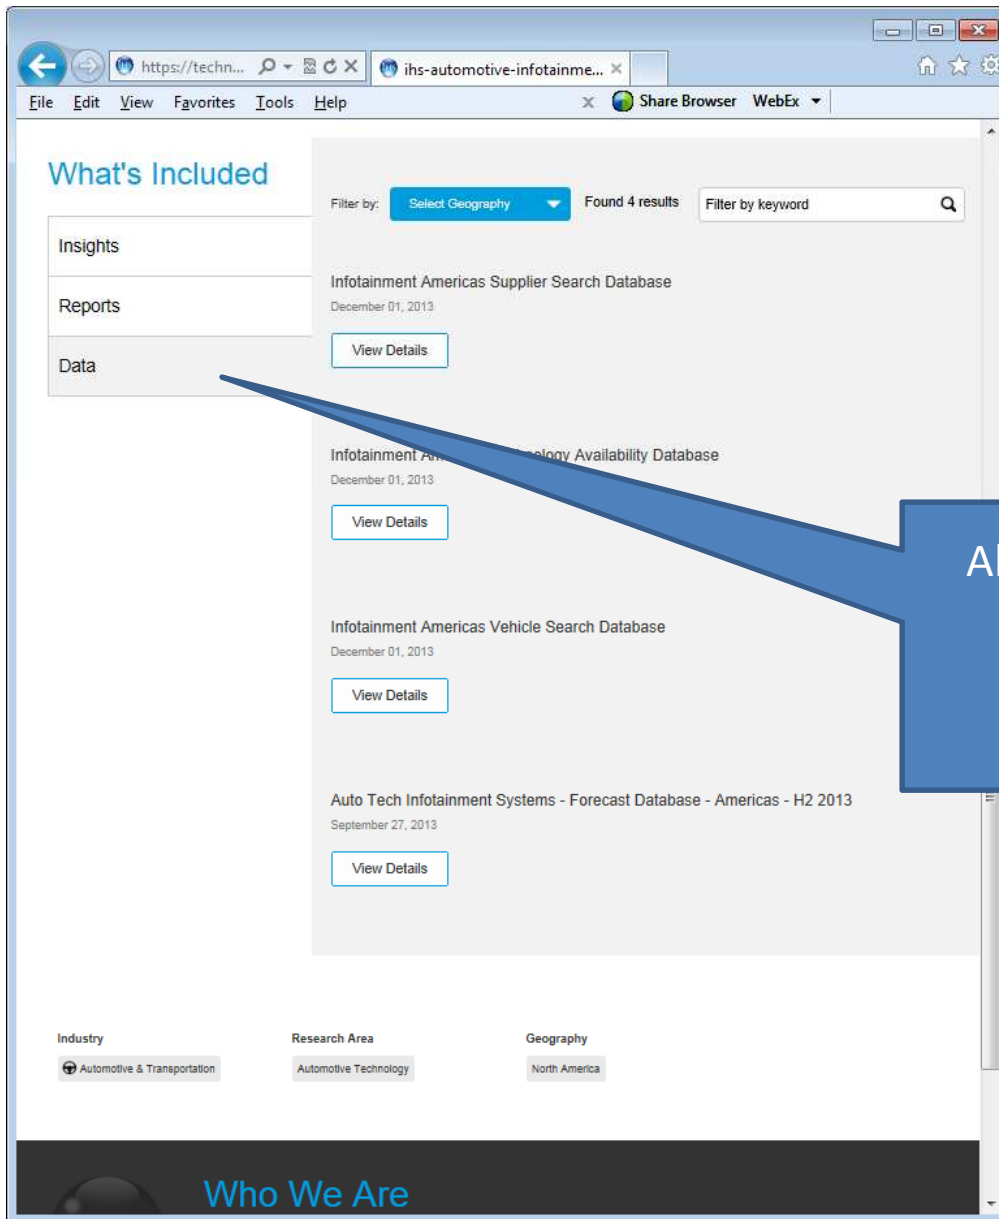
https://techn... ihs-automotive-infotainme...

File Edit View Favorites Tools Help

Share Browser WebEx

What's Included

Insights

Reports

Data

Filter by: Select Geography Found 4 results Filter by keyword

Infotainment Americas Supplier Search Database

December 01, 2013

View Details

Infotainment A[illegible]ology Availability Database

December 01, 2013

View Details

Infotainment Americas Vehicle Search Database

December 01, 2013

View Details

Auto Tech Infotainment Systems - Forecast Database - Americas - H2 2013

September 27, 2013

View Details

Al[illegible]

Industry

Automotive & Transportation

Research Area

Automotive Technology

Geography

North America

Who We Are